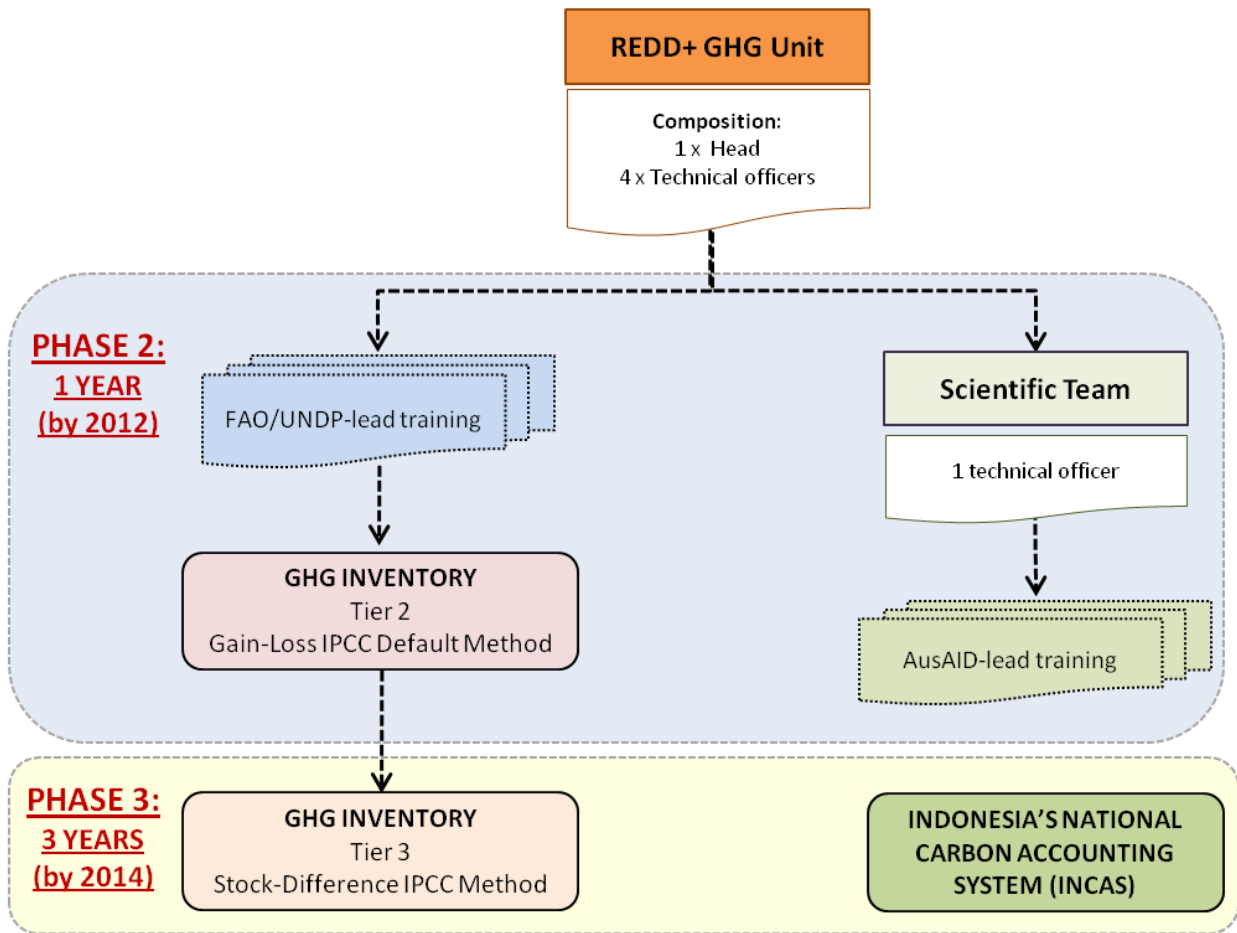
REDD+ GHG Unit

Composition:
1 x Head
4 x Technical officers

PHASE 2:
1 YEAR
(by 2012)

FAO/UNDP-lead training

Scientific Team

1 technical officer

GHG INVENTORY
Tier 2
Gain-Loss IPCC Default Method

AusAID-lead training

PHASE 3:
3 YEARS
(by 2014)

GHG INVENTORY
Tier 3
Stock-Difference IPCC Method

INDONESIA'S NATIONAL CARBON ACCOUNTING SYSTEM (INCAS)